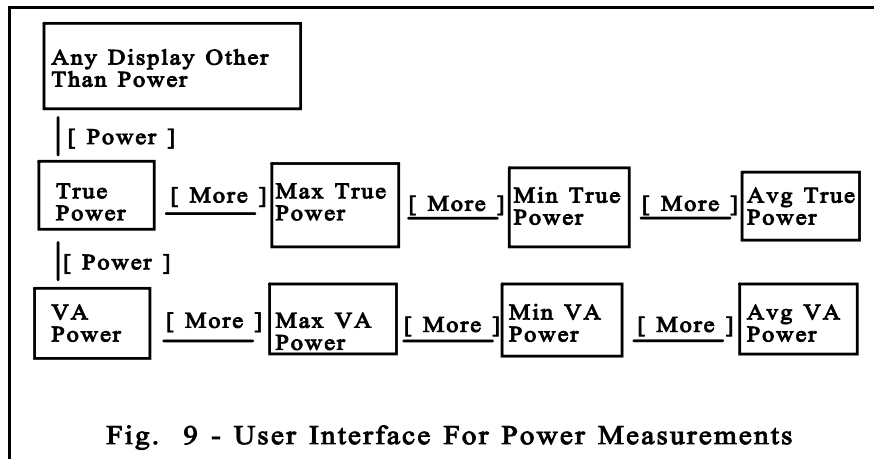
Any Display Other Than Power

[ Power ]

True Power

[ More ]

Max True Power

[ More ]

Min True Power

[ More ]

Avg True Power

[ Power ]

VA Power

[ More ]

Max VA Power

[ More ]

Min VA Power

[ More ]

Avg VA Power

Fig. 9 - User Interface For Power Measurements